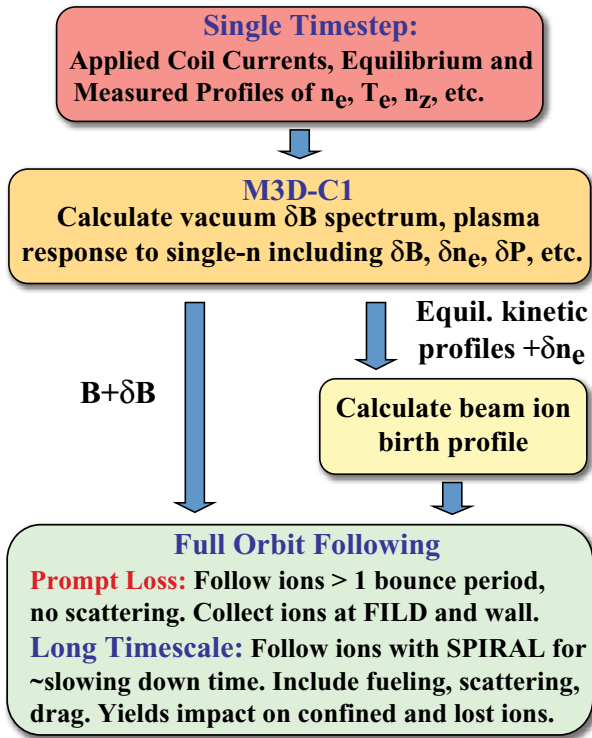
Single Timestep:
Applied Coil Currents, Equilibrium and Measured Profiles of $n_e$, $T_e$, $n_Z$, etc.

M3D-C1
Calculate vacuum $\delta$B spectrum, plasma response to single-n including $\delta$B, $\delta n_e$, $\delta$P, etc.

Equil. kinetic profiles +$\delta n_e$

B+$\delta$B

Calculate beam ion birth profile

Full Orbit Following
Prompt Loss: Follow ions > 1 bounce period, no scattering. Collect ions at FILD and wall.
Long Timescale: Follow ions with SPIRAL for ~slowing down time. Include fueling, scattering, drag. Yields impact on confined and lost ions.